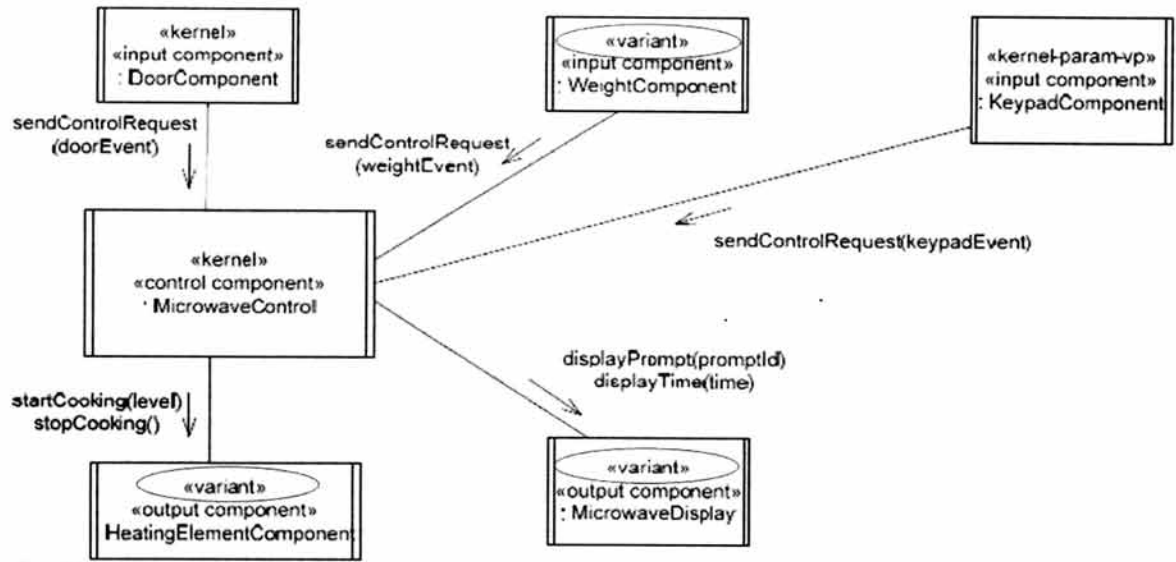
«kernel»
«input component»
: DoorComponent

«variant»
«input component»
: WeightComponent

«kernel-param-vp»
«input component»
: KeypadComponent

sendControlRequest
(doorEvent)

sendControlRequest
(weightEvent)

sendControlRequest(keypadEvent)

«kernel»
«control component»
: MicrowaveControl

displayPrompt(promptId)
displayTime(time)

startCooking(level)
stopCooking()

«variant»
«output component»
HeatingElementComponent

«variant»
«output component»
: MicrowaveDisplay